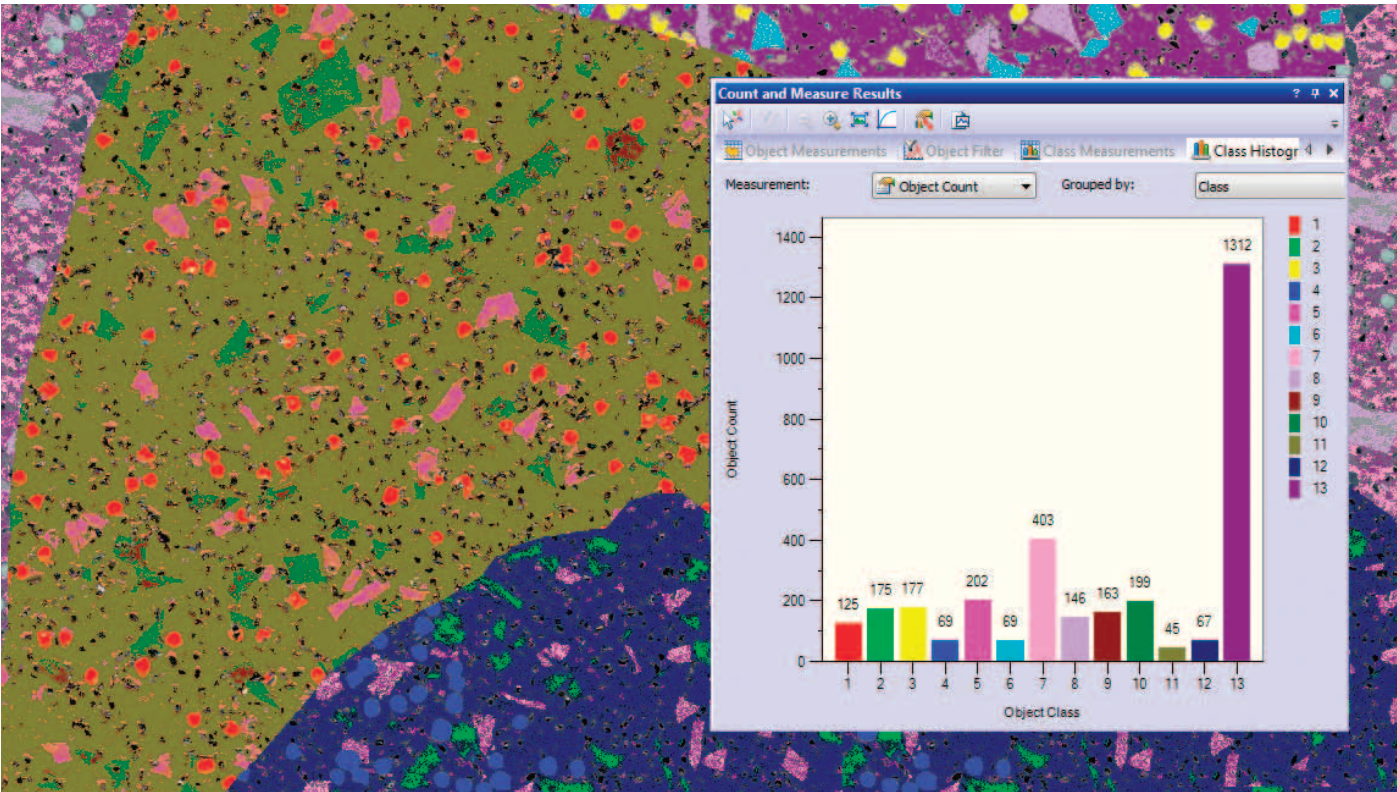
Count and Measure Results

Object Measurements | Object Filter | Class Measurements | Class Histogr

Measurement: Object Count

Grouped by: Class

Object Count

0
200
400
600
800
1000
1200
1400

125 175 177 69 202 69 403 146 163 199 45 67 1312

1 2 3 4 5 6 7 8 9 10 11 12 13

Object Class

1
2
3
4
5
6
7
8
9
10
11
12
13